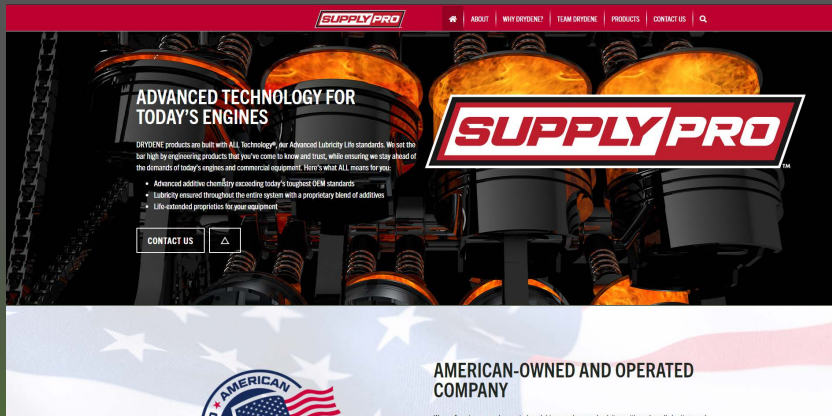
SUPPLY PRO

ABOUT | WHY DRYDENE? | TEAM DRYDENE | PRODUCTS | CONTACT US

ADVANCED TECHNOLOGY FOR TODAY'S ENGINES

DRYDENE products are built with ALL Technology®, our Advanced Lubricity Life standards. We set the bar high by engineering products that you've come to know and trust, while ensuring we stay ahead of the demands of today's engines and commercial equipment. Here's what ALL means for you:

- Advanced additive chemistry exceeding today's toughest OEM standards
- Lubricity ensured throughout the entire system with a proprietary blend of additives
- Life-extended proprieties for your equipment

CONTACT US

SUPPLY PRO™

AMERICAN

AMERICAN-OWNED AND OPERATED COMPANY

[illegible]